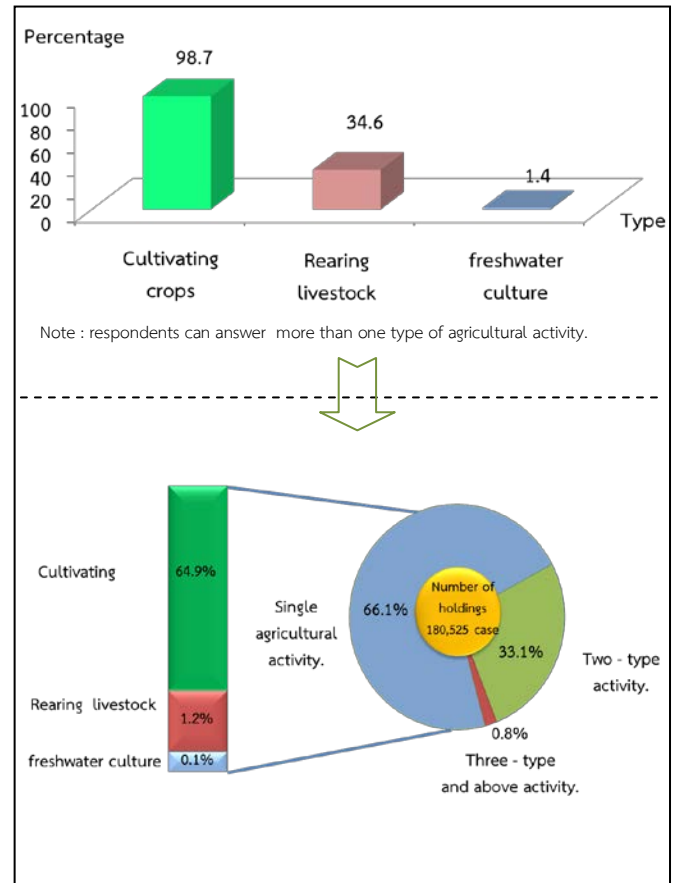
Percentage

100
80
60
40
20
0

98.7

34.6

1.4

Type

Cultivating crops

Rearing livestock

freshwater culture

Note : respondents can answer more than one type of agricultural activity.

Cultivating

64.9%

Rearing livestock

1.2%

freshwater culture

0.1%

Single agricultural activity.

66.1%

Number of holdings 180,525 case

33.1%

Two - type activity.

0.8%

Three - type and above activity.